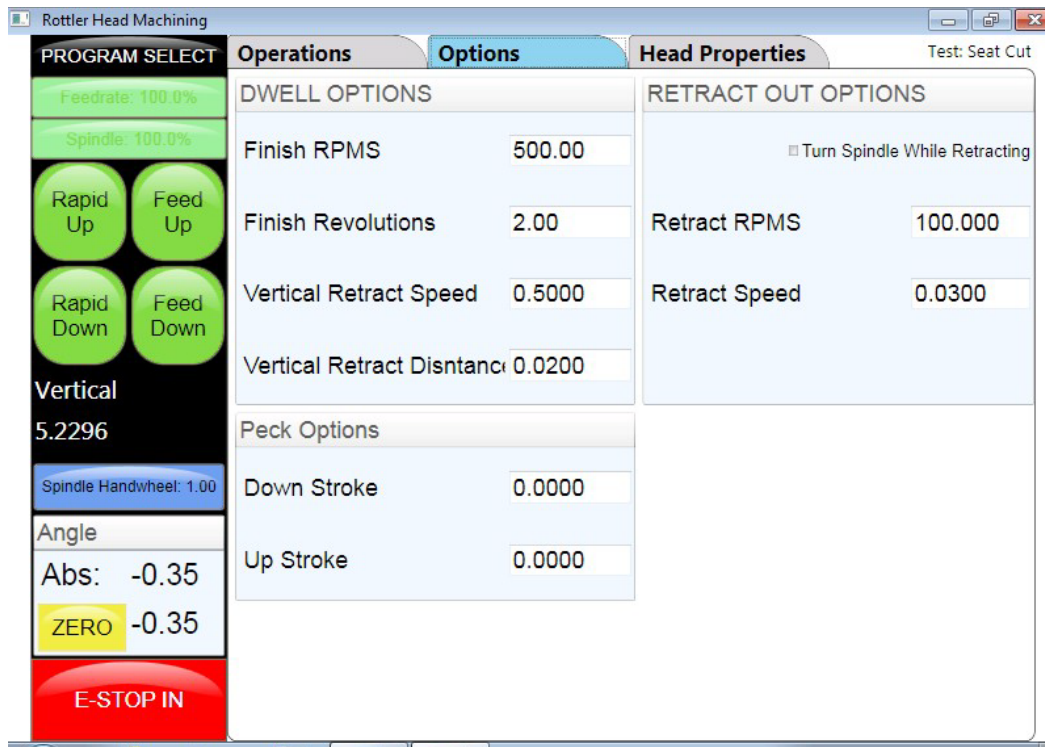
Rottler Head Machining

PROGRAM SELECT

Feedrate: 100.0%

Spindle: 100.0%

Rapid Up

Feed Up

Rapid Down

Feed Down

Vertical

5.2296

Spindle Handwheel: 1.00

Angle

Abs: -0.35

ZERO -0.35

E-STOP IN

Operations

Options

Head Properties

Test: Seat Cut

DWELL OPTIONS

Finish RPMS 500.00

Finish Revolutions 2.00

Vertical Retract Speed 0.5000

Vertical Retract Disntanc 0.0200

Peck Options

Down Stroke 0.0000

Up Stroke 0.0000

RETRACT OUT OPTIONS

Turn Spindle While Retracting

Retract RPMS 100.000

Retract Speed 0.0300